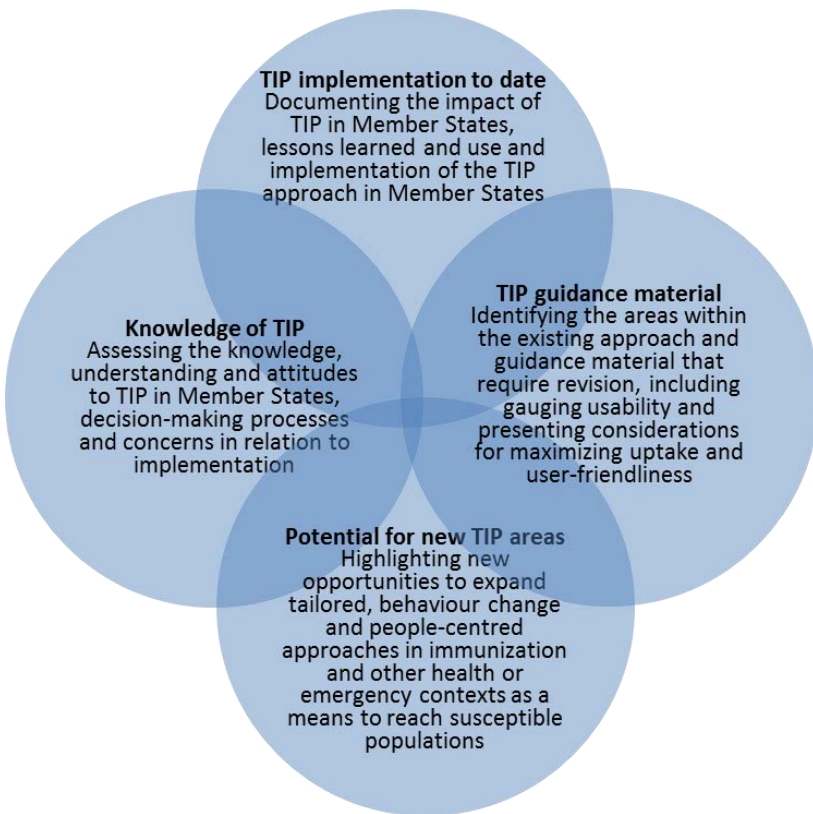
**TIP implementation to date**
Documenting the impact of TIP in Member States, lessons learned and use and implementation of the TIP approach in Member States

**Knowledge of TIP**
Assessing the knowledge, understanding and attitudes to TIP in Member States, decision-making processes and concerns in relation to implementation

**TIP guidance material**
Identifying the areas within the existing approach and guidance material that require revision, including gauging usability and presenting considerations for maximizing uptake and user-friendliness

**Potential for new TIP areas**
Highlighting new opportunities to expand tailored, behaviour change and people-centred approaches in immunization and other health or emergency contexts as a means to reach susceptible populations